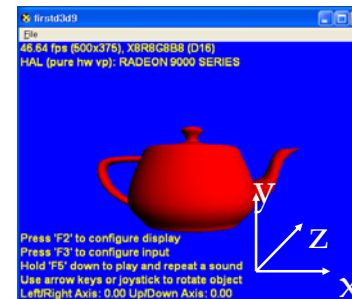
firstd3d9

File

46.64 fps (500x375), X8R8G8B8 (D16)
HAL (pure hw vp): RADEON 9000 SERIES

Press 'F2' to configure display
Press 'F3' to configure input
Hold 'F5' down to play and repeat a sound
Use arrow keys or joystick to rotate object
Left/Right Axis: 0.00 Up/Down Axis: 0.00

Y
Z
X